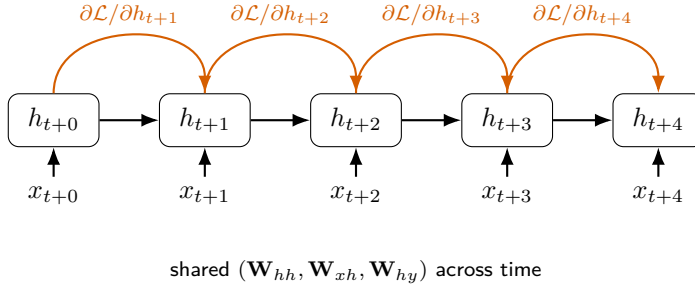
$\partial\mathcal{L}/\partial h_{t+1}$ $\partial\mathcal{L}/\partial h_{t+2}$ $\partial\mathcal{L}/\partial h_{t+3}$ $\partial\mathcal{L}/\partial h_{t+4}$

$h_{t+0}$ $h_{t+1}$ $h_{t+2}$ $h_{t+3}$ $h_{t+4}$

$x_{t+0}$ $x_{t+1}$ $x_{t+2}$ $x_{t+3}$ $x_{t+4}$

shared $(\mathbf{W}_{hh}, \mathbf{W}_{xh}, \mathbf{W}_{hy})$ across time